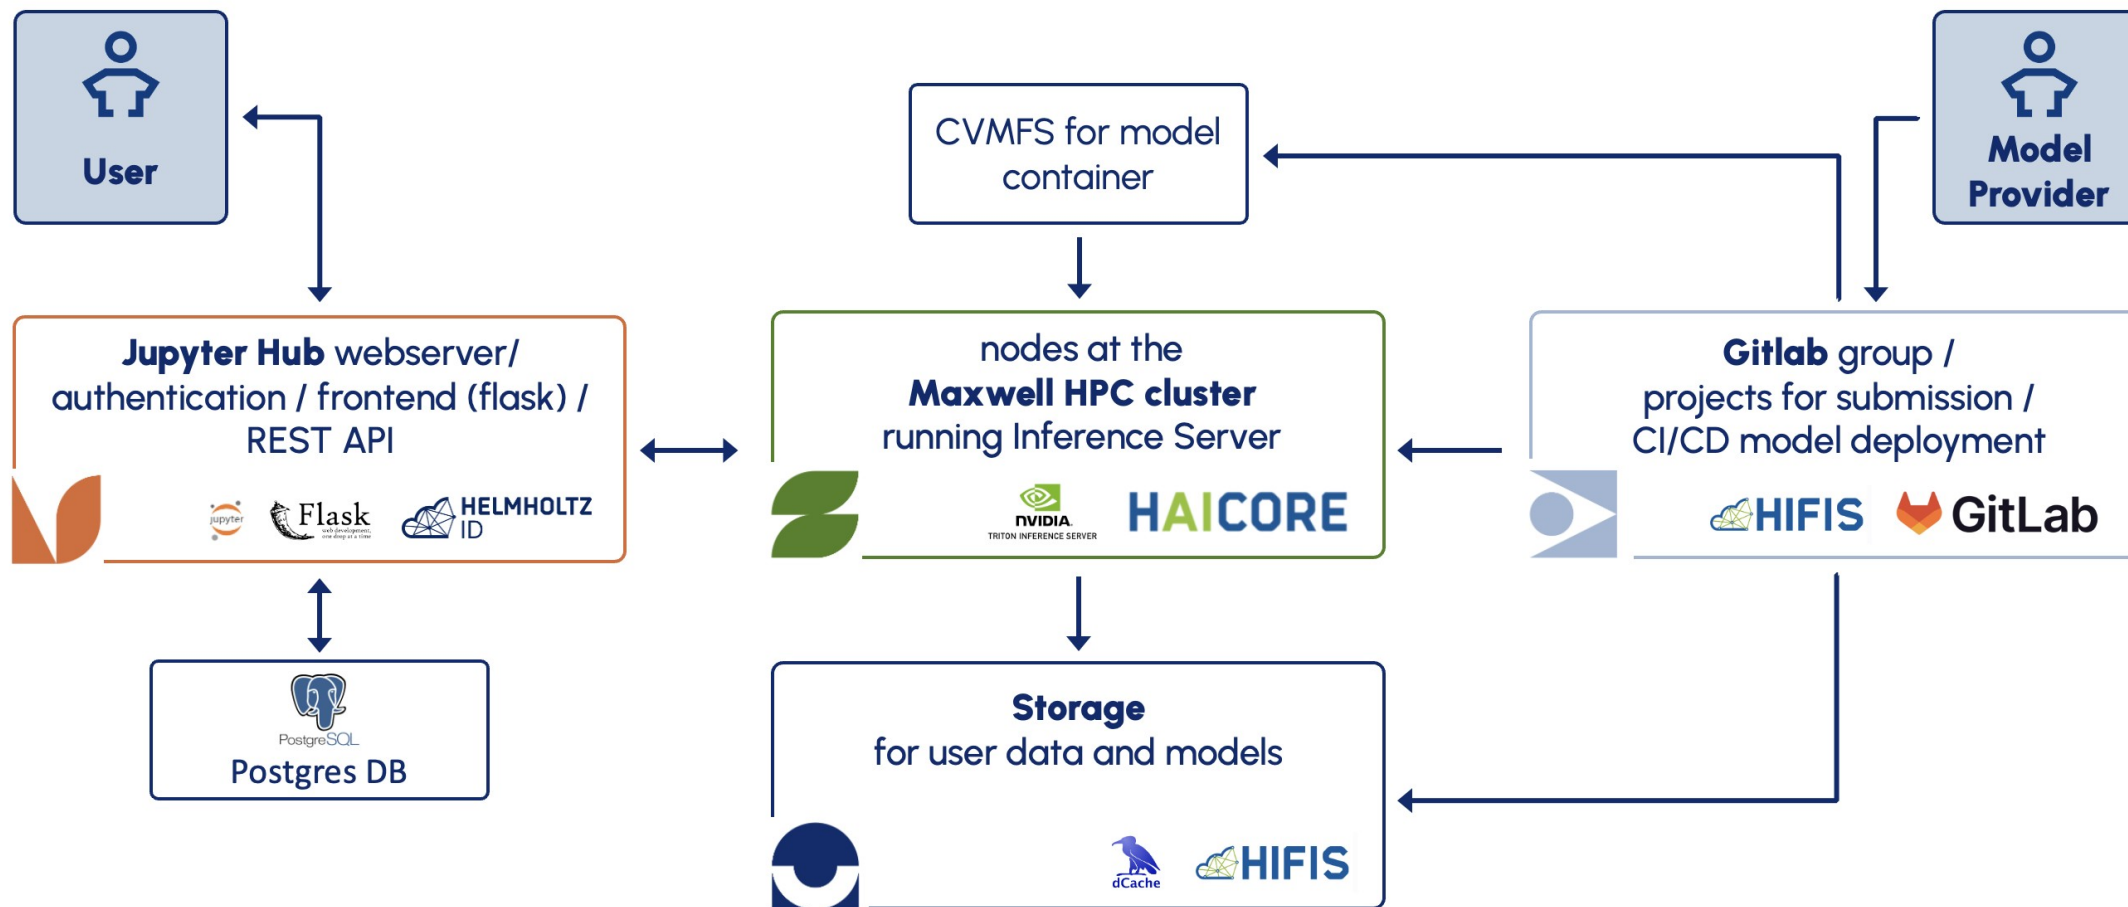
User

CVMFS for model container

Model Provider

Jupyter Hub webserver/ authentication / frontend (flask) / REST API

jupyter Flask web development, one drop at a time HELMHOLTZ ID

nodes at the Maxwell HPC cluster running Inference Server

NVIDIA TRITON INFERENCE SERVER HAICORE

Gitlab group / projects for submission / CI/CD model deployment

HIFIS GitLab

PostgreSQL Postgres DB

Storage for user data and models

dCache HIFIS